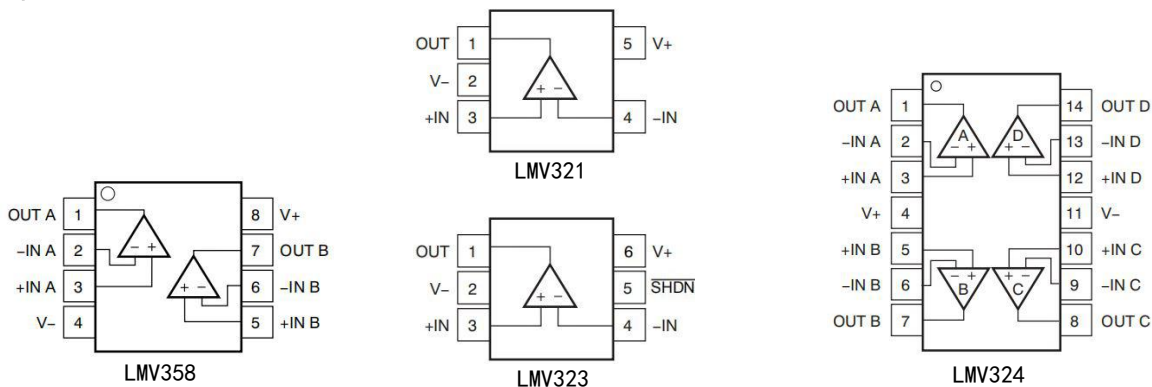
OUT 1 5 V+
V– 2
+IN 3 4 –IN
+ –
LMV321

OUT A 1 8 V+
–IN A 2 7 OUT B
+IN A 3 6 –IN B
V– 4 5 +IN B
– +
+ –
LMV358

OUT 1 6 V+
V– 2 5 $\overline{SHDN}$
+IN 3 4 –IN
+ –
LMV323

OUT A 1 14 OUT D
–IN A 2 13 –IN D
+IN A 3 12 +IN D
V+ 4 11 V–
+IN B 5 10 +IN C
–IN B 6 9 –IN C
OUT B 7 8 OUT C
A – +
D + –
B – +
C + –
LMV324